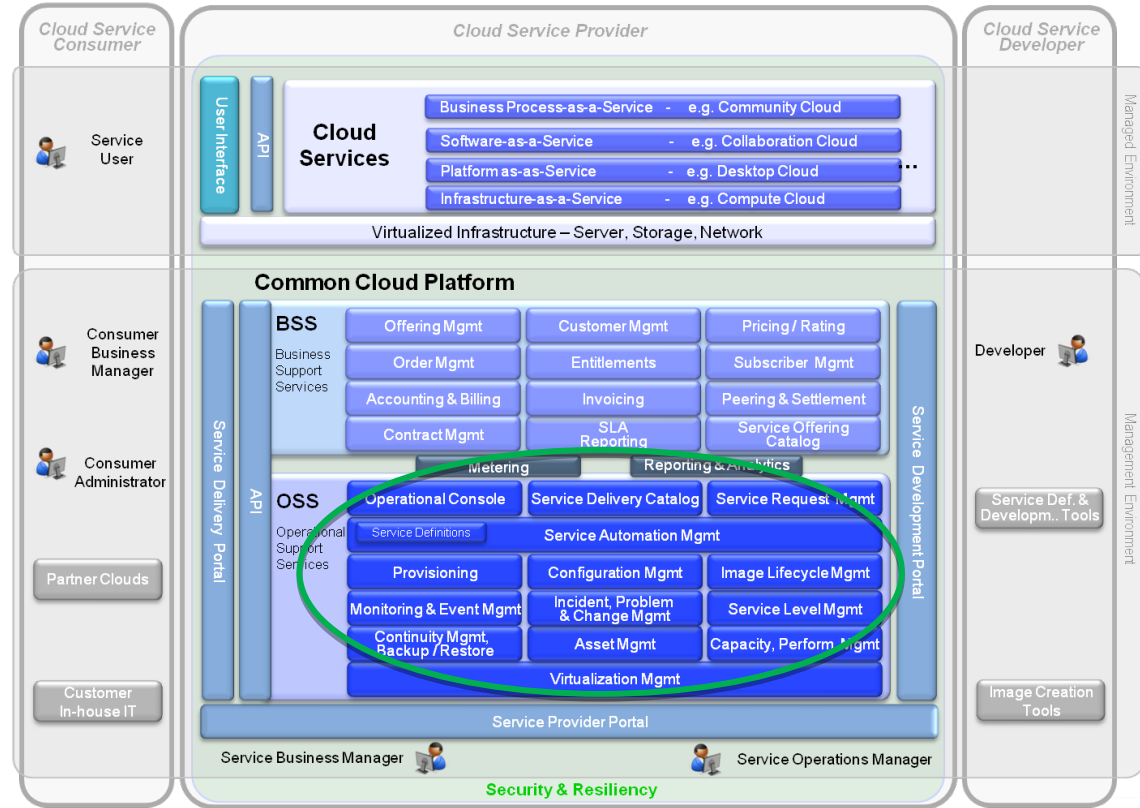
Cloud Service Consumer

Cloud Service Provider

Cloud Service Developer

Service User

User Interface

API

Cloud Services

Business Process-as-a-Service - e.g. Community Cloud

Software-as-a-Service - e.g. Collaboration Cloud

Platform as-as-Service - e.g. Desktop Cloud

Infrastructure-as-a-Service - e.g. Compute Cloud

...

Virtualized Infrastructure – Server, Storage, Network

Managed Environment

Common Cloud Platform

Consumer Business Manager

Consumer Administrator

Partner Clouds

Customer In-house IT

Service Delivery Portal

API

BSS

Business Support Services

Offering Mgmt

Customer Mgmt

Pricing / Rating

Order Mgmt

Entitlements

Subscriber Mgmt

Accounting & Billing

Invoicing

Peering & Settlement

Contract Mgmt

SLA Reporting

Service Offering Catalog

Metering

Reporting & Analytics

OSS

Operational Support Services

Operational Console

Service Delivery Catalog

Service Request Mgmt

Service Definitions

Service Automation Mgmt

Provisioning

Configuration Mgmt

Image Lifecycle Mgmt

Monitoring & Event Mgmt

Incident, Problem & Change Mgmt

Service Level Mgmt

Continuity Mgmt, Backup / Restore

Asset Mgmt

Capacity, Perform. Mgmt

Virtualization Mgmt

Service Development Portal

Developer

Service Def. & Developm.. Tools

Image Creation Tools

Management Environment

Service Provider Portal

Service Business Manager

Service Operations Manager

Security & Resiliency